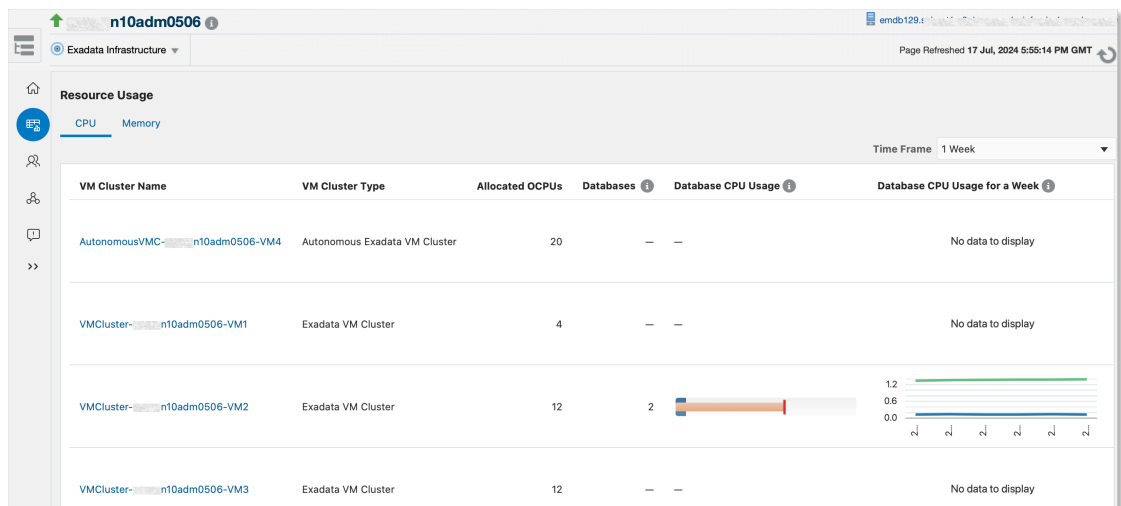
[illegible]n10adm0506

Exadata Infrastructure

emdb129.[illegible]

Page Refreshed 17 Jul, 2024 5:55:14 PM GMT

Resource Usage

CPU Memory

Time Frame 1 Week

| VM Cluster Name | VM Cluster Type | Allocated OCPUs | Databases | Database CPU Usage | Database CPU Usage for a Week |
|---|---|---|---|---|---|
| AutonomousVMC-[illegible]n10adm0506-VM4 | Autonomous Exadata VM Cluster | 20 | – | – | No data to display |
| VMCluster-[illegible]n10adm0506-VM1 | Exadata VM Cluster | 4 | – | – | No data to display |
| VMCluster-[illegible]n10adm0506-VM2 | Exadata VM Cluster | 12 | 2 | | 1.2 0.6 0.0 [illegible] |
| VMCluster-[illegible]n10adm0506-VM3 | Exadata VM Cluster | 12 | – | – | No data to display |